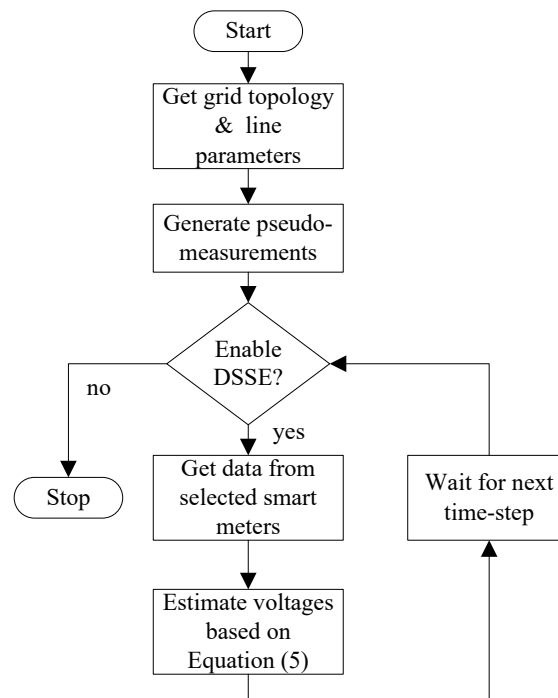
Start

Get grid topology & line parameters

Generate pseudo-measurements

Enable DSSE?

no

yes

Stop

Get data from selected smart meters

Wait for next time-step

Estimate voltages based on Equation (5)